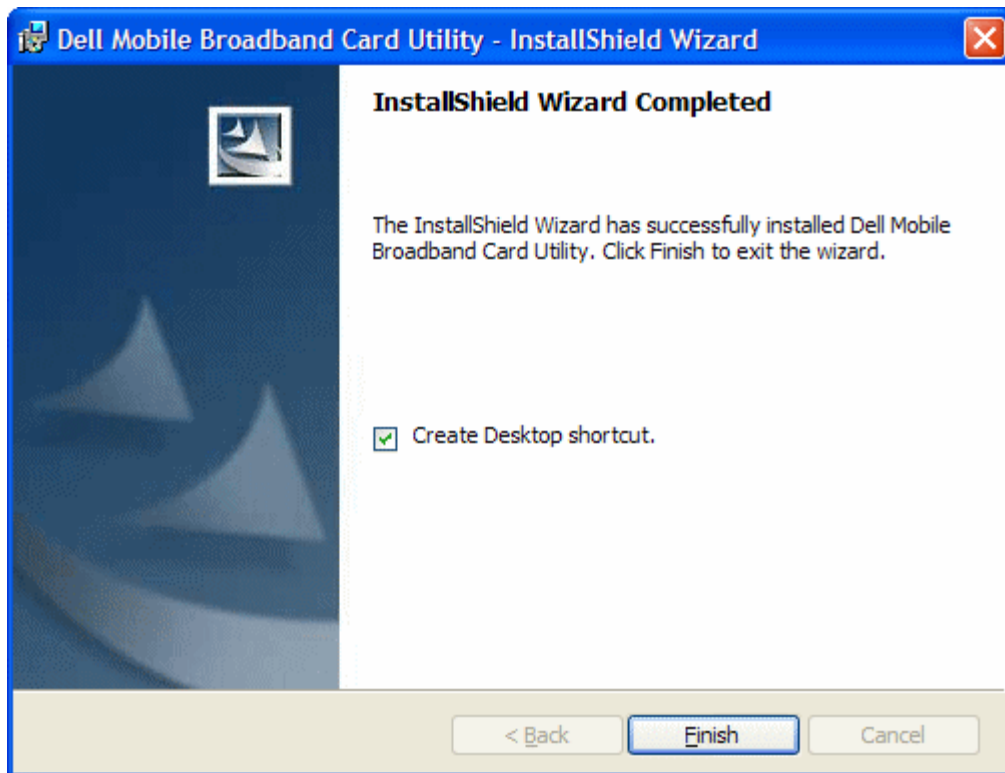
Dell Mobile Broadband Card Utility - InstallShield Wizard

InstallShield Wizard Completed

The InstallShield Wizard has successfully installed Dell Mobile Broadband Card Utility. Click Finish to exit the wizard.

Create Desktop shortcut.

< Back

Finish

Cancel